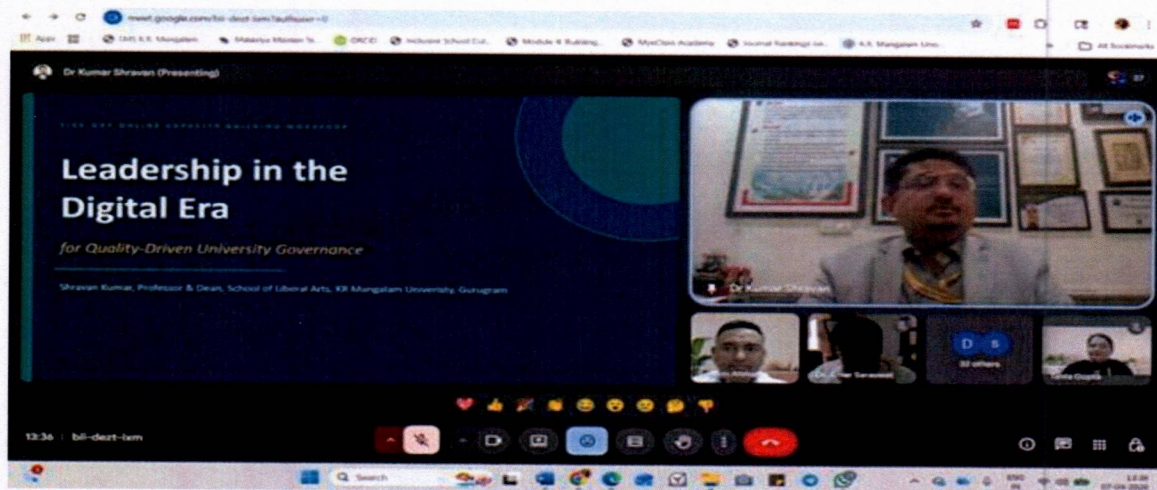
meet.google.com/bii-dezt-ixm?authuser=0

Apps | DMS K.R. Mangalam | Malaviya Mission Te... | ORCID | Inclusive School Cul... | Module 4: Building... | MyeClass Academy | Journal Rankings on... | K.R. Mangalam Univ...

All Bookmarks

Dr Kumar Shravan (Presenting)

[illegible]

Leadership in the Digital Era

for Quality-Driven University Governance

Shravan Kumar, Professor & Dean, School of Liberal Arts, KR Mangalam University, Gurugram

Dr Kumar Shravan

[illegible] Saraswat

D S
22 others

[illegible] Gupta

13:36 | bii-dezt-ixm

Search